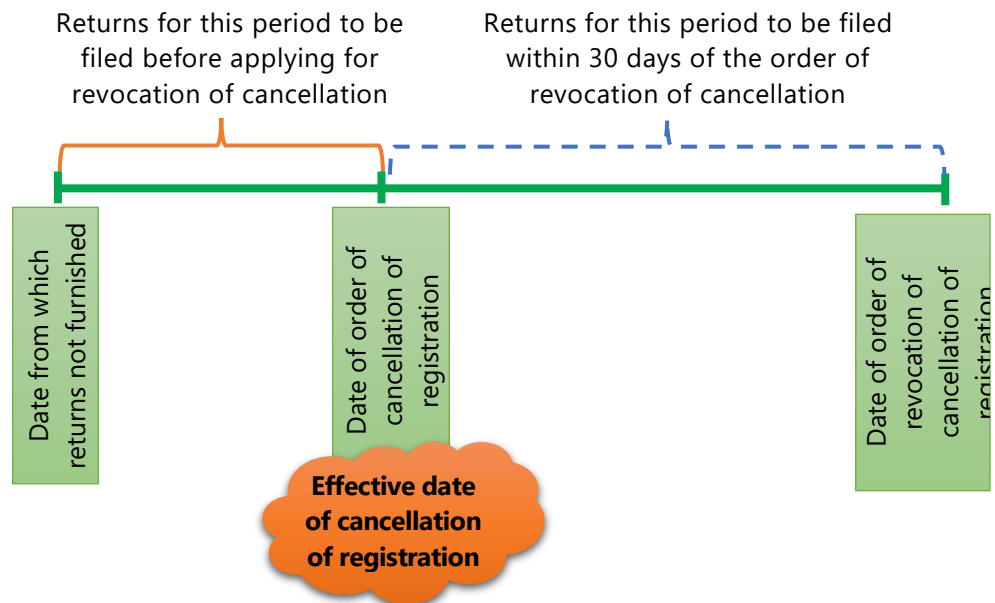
Returns for this period to be filed before applying for revocation of cancellation

Returns for this period to be filed within 30 days of the order of revocation of cancellation

Date from which returns not furnished

Date of order of cancellation of registration

Date of order of revocation of cancellation of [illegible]

Effective date of cancellation of registration